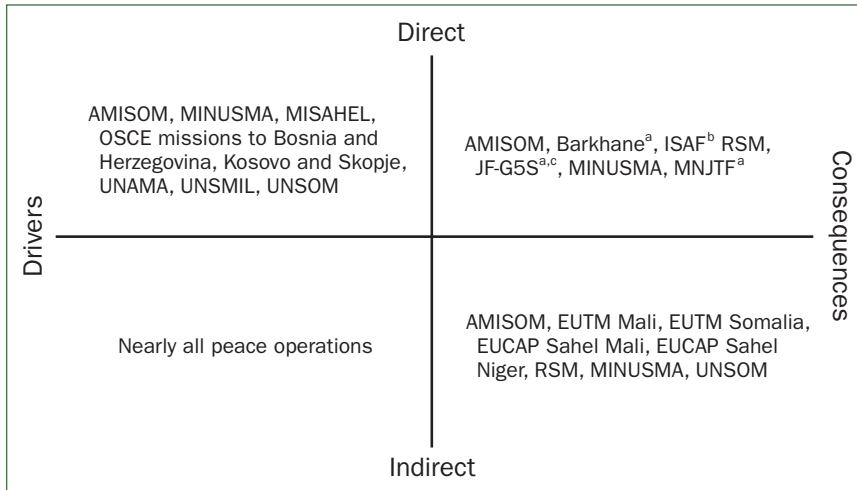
Direct

Drivers

Consequences

AMISOM, MINUSMA, MISAHEL, OSCE missions to Bosnia and Herzegovina, Kosovo and Skopje, UNAMA, UNSMIL, UNSOM

AMISOM, Barkhane$^{a}$, ISAF$^{b}$ RSM, JF-G5S$^{a,c}$, MINUSMA, MNJTF$^{a}$

Nearly all peace operations

AMISOM, EUTM Mali, EUTM Somalia, EUCAP Sahel Mali, EUCAP Sahel Niger, RSM, MINUSMA, UNSOM

Indirect